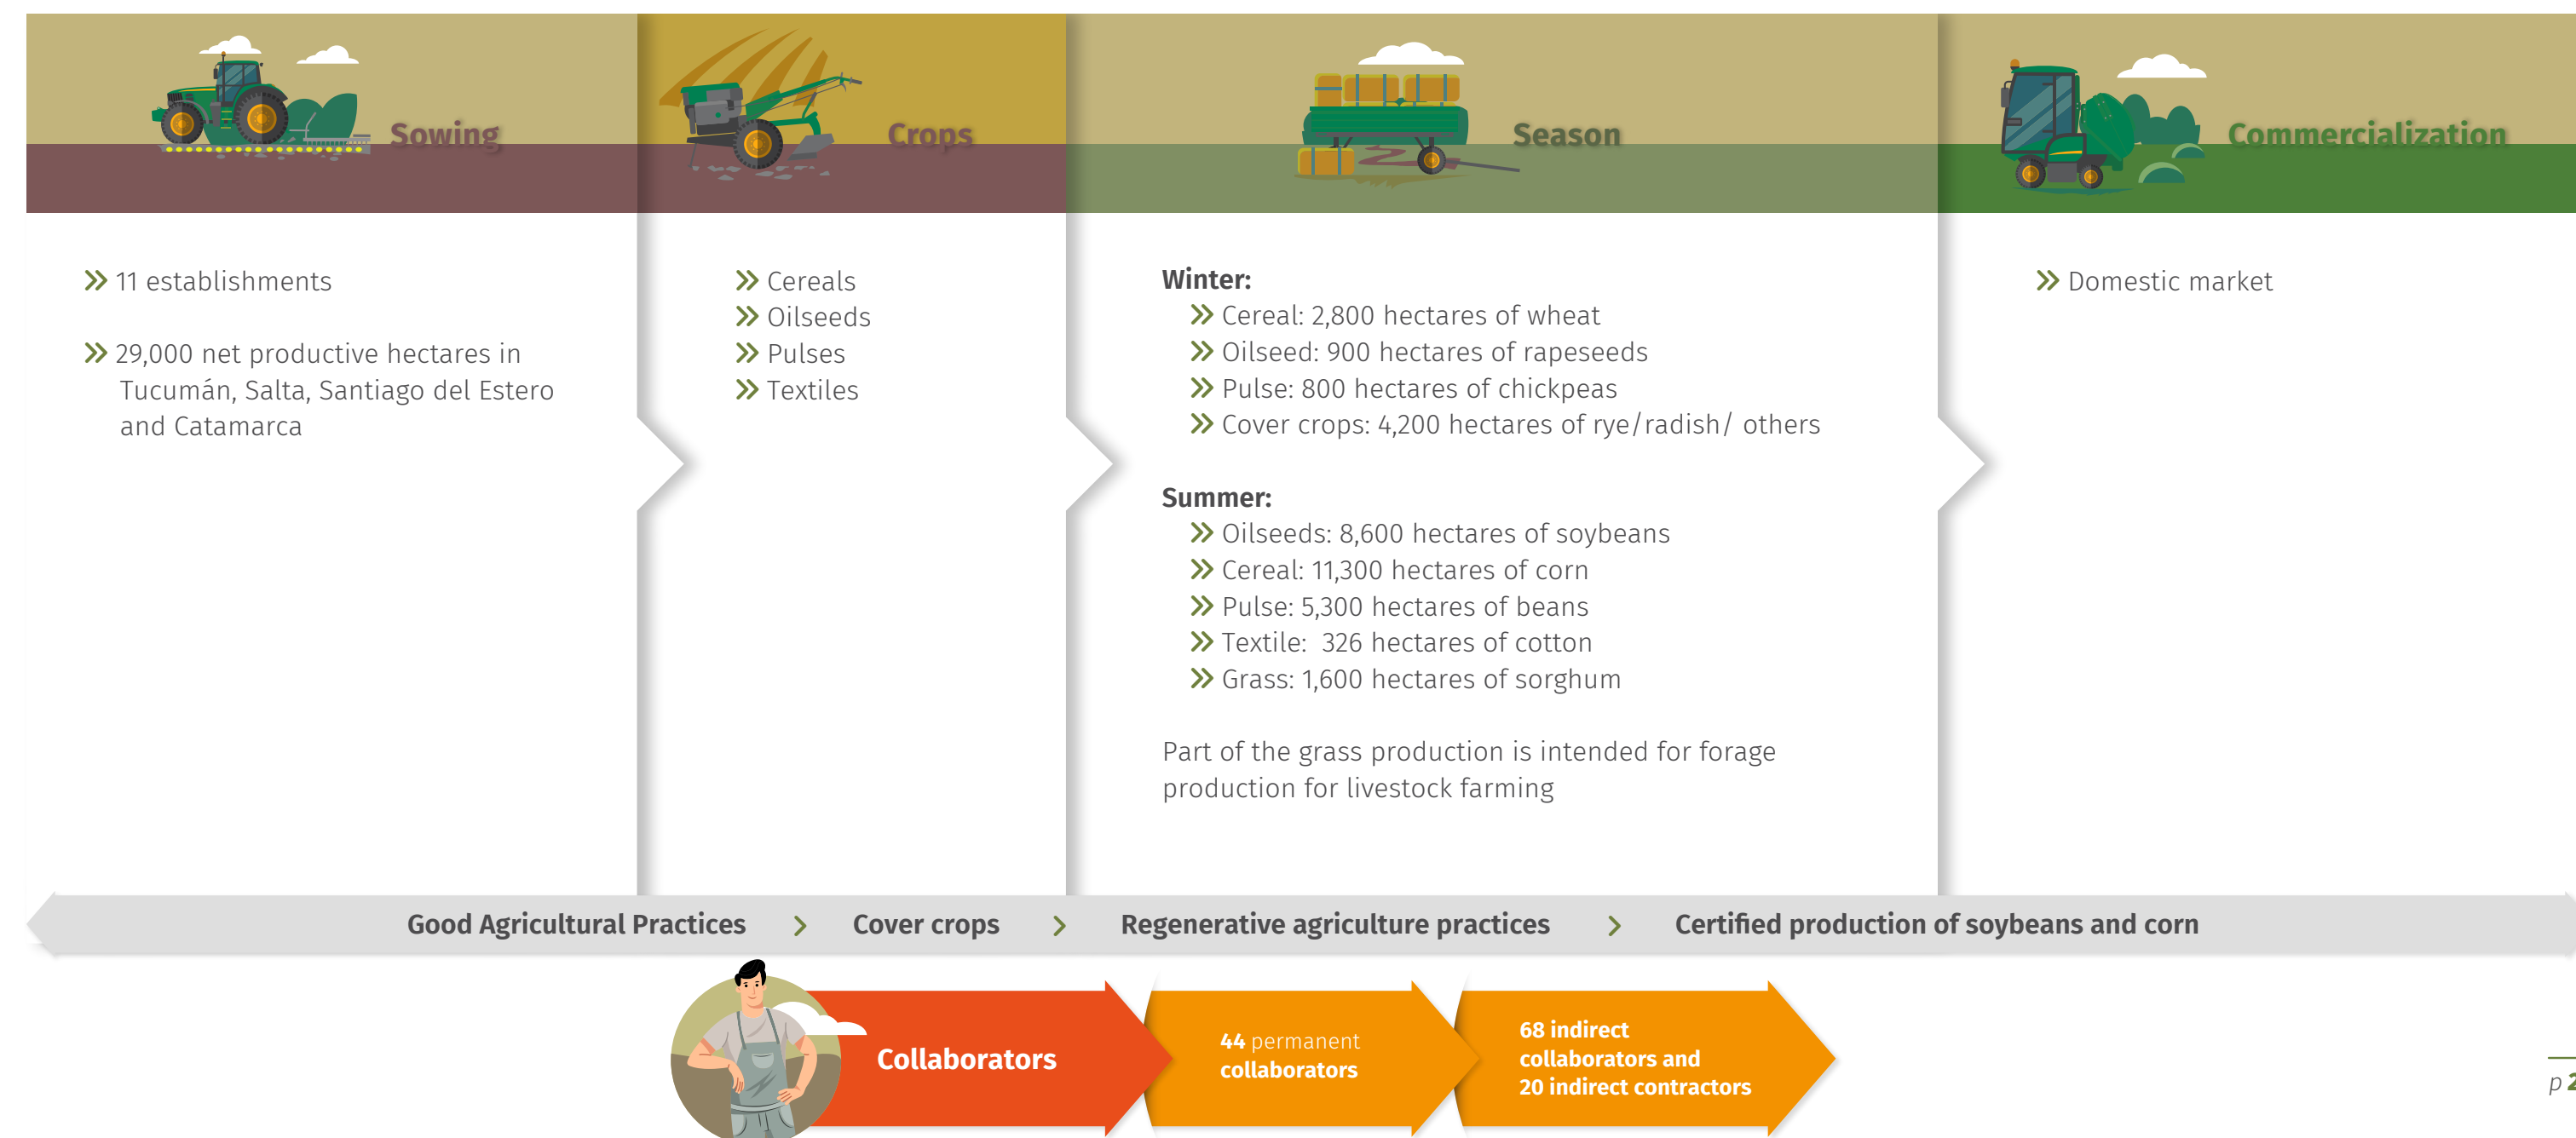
Sowing

Crops

Season

Commercialization

» 11 establishments

» 29,000 net productive hectares in Tucumán, Salta, Santiago del Estero and Catamarca

» Cereals
» Oilseeds
» Pulses
» Textiles

Winter:
» Cereal: 2,800 hectares of wheat
» Oilseed: 900 hectares of rapeseeds
» Pulse: 800 hectares of chickpeas
» Cover crops: 4,200 hectares of rye/radish/ others

Summer:
» Oilseeds: 8,600 hectares of soybeans
» Cereal: 11,300 hectares of corn
» Pulse: 5,300 hectares of beans
» Textile: 326 hectares of cotton
» Grass: 1,600 hectares of sorghum

Part of the grass production is intended for forage production for livestock farming

» Domestic market

Good Agricultural Practices › Cover crops › Regenerative agriculture practices › Certified production of soybeans and corn

Collaborators

44 permanent collaborators

68 indirect collaborators and 20 indirect contractors

p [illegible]